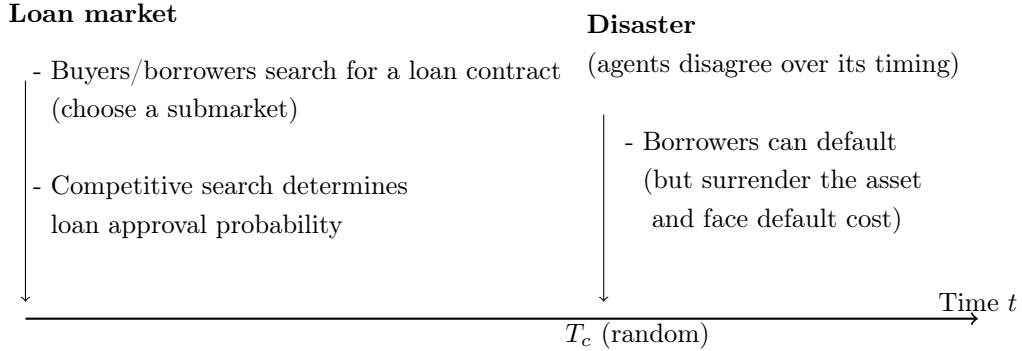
**Loan market**

- Buyers/borrowers search for a loan contract (choose a submarket)

- Competitive search determines loan approval probability

**Disaster**

(agents disagree over its timing)

- Borrowers can default (but surrender the asset and face default cost)

Time $t$

$T_c$ (random)